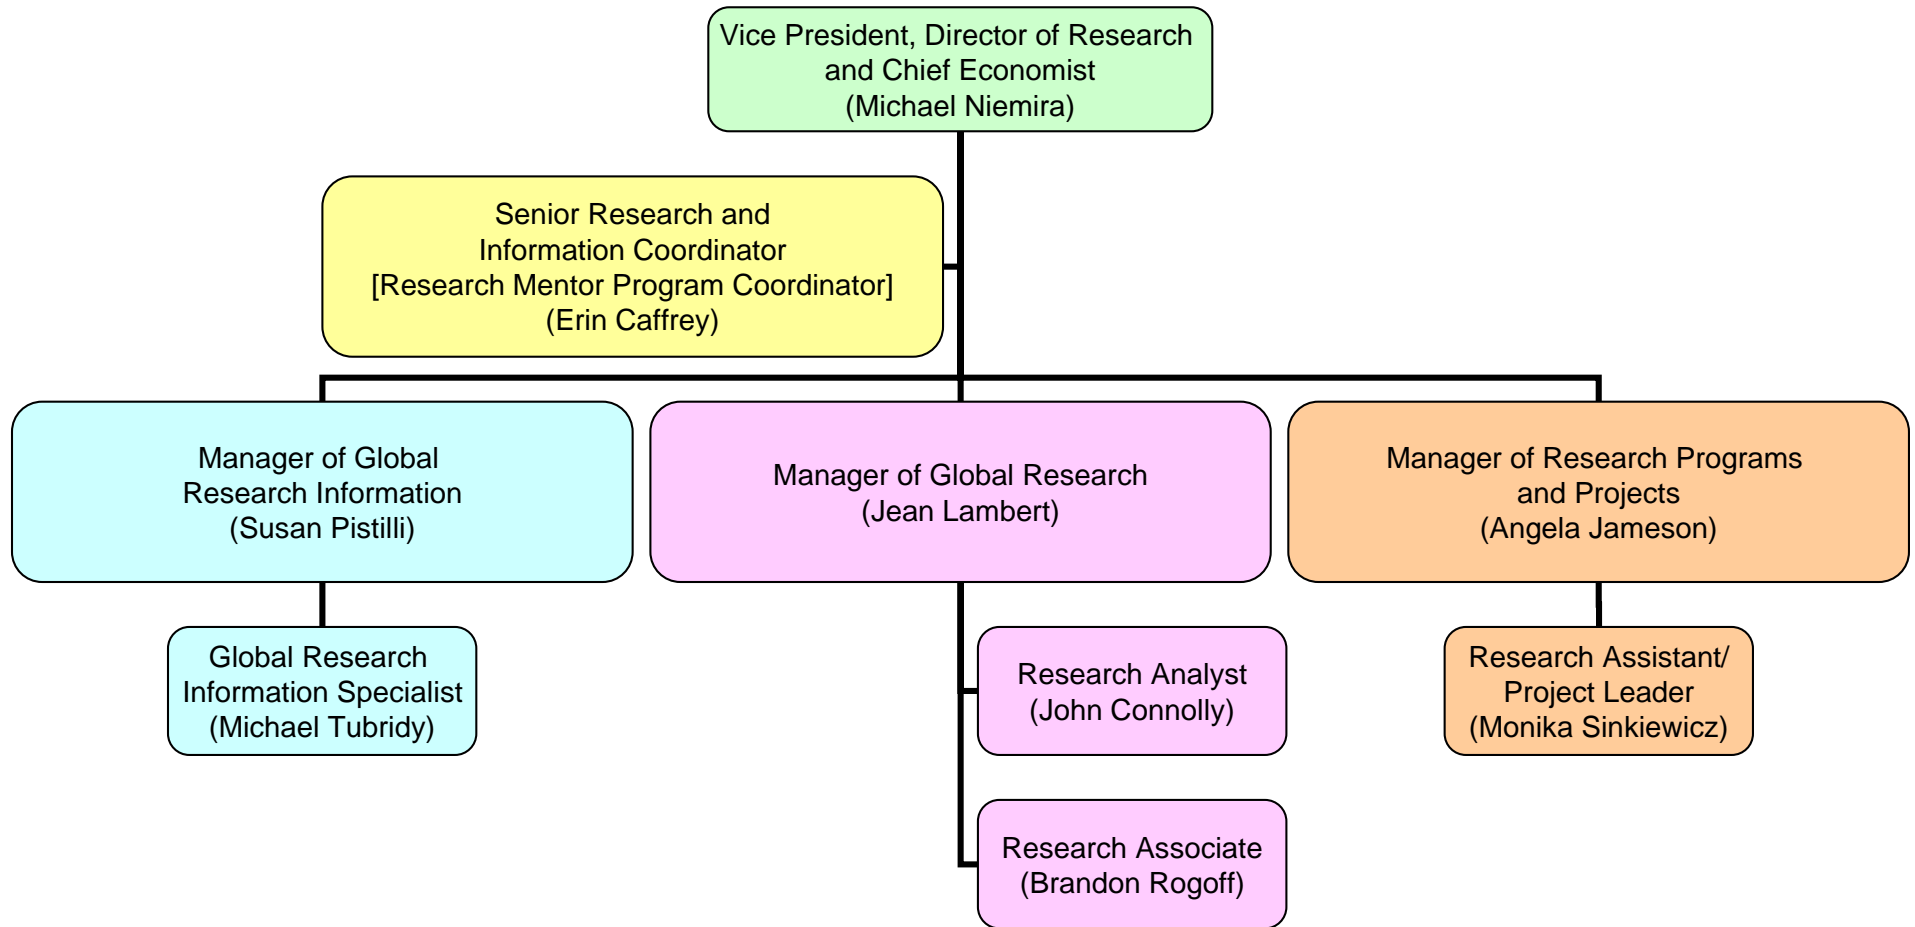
Vice President, Director of Research and Chief Economist (Michael Niemira)

Senior Research and Information Coordinator [Research Mentor Program Coordinator] (Erin Caffrey)

Manager of Global Research Information (Susan Pistilli)

Manager of Global Research (Jean Lambert)

Manager of Research Programs and Projects (Angela Jameson)

Global Research Information Specialist (Michael Tubridy)

Research Analyst (John Connolly)

Research Assistant/ Project Leader (Monika Sinkiewicz)

Research Associate (Brandon Rogoff)